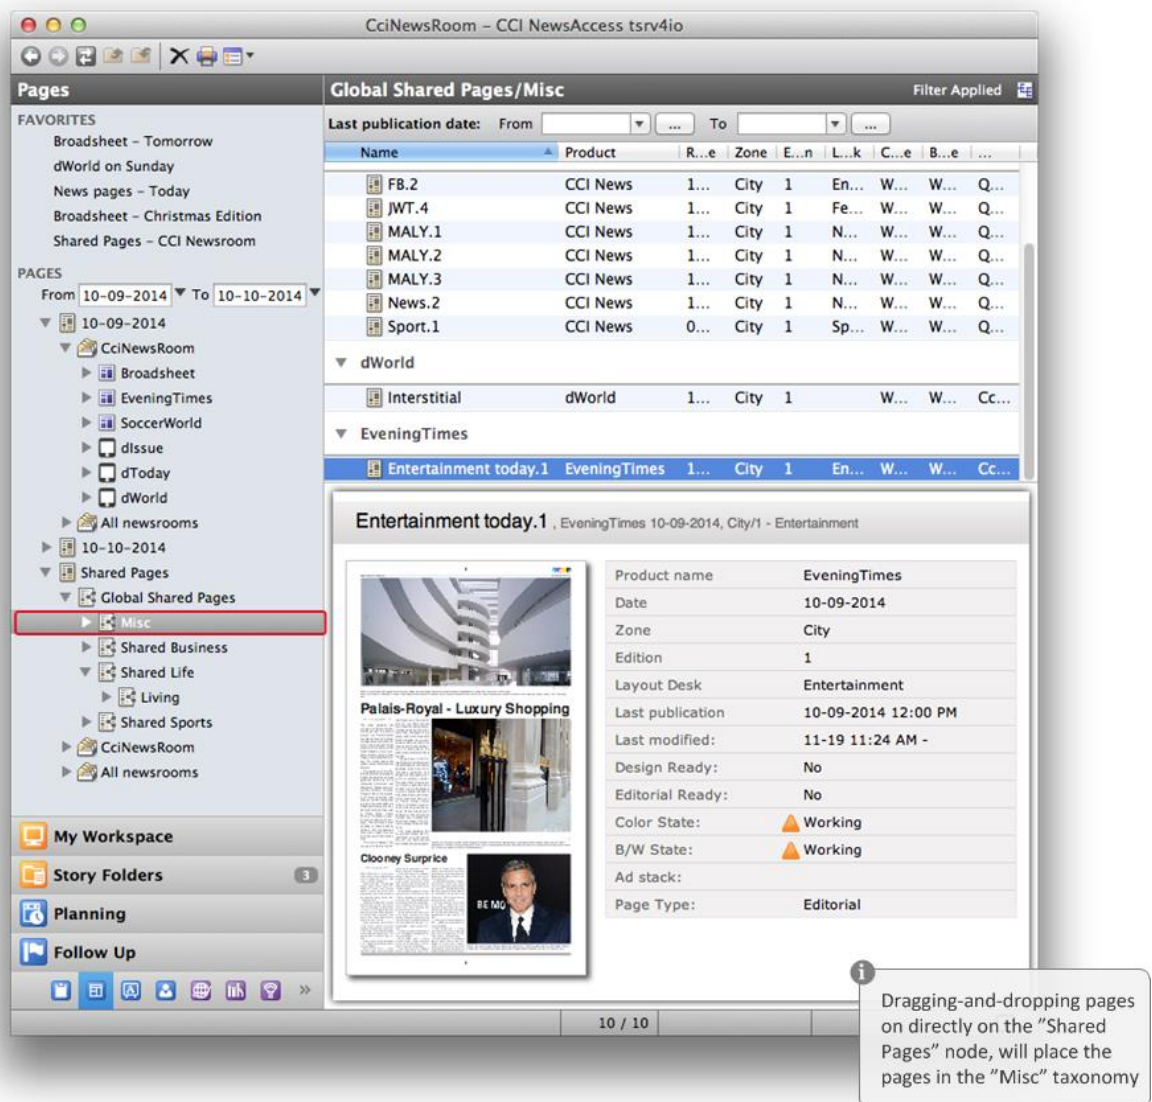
CciNewsRoom – CCI NewsAccess tsrv4io

Pages

FAVORITES
Broadsheet – Tomorrow
dWorld on Sunday
News pages – Today
Broadsheet – Christmas Edition
Shared Pages – CCI Newsroom

PAGES
From 10-09-2014 To 10-10-2014
10-09-2014
CciNewsRoom
Broadsheet
EveningTimes
SoccerWorld
dIssue
dToday
dWorld
All newsrooms
10-10-2014
Shared Pages
Global Shared Pages
Misc
Shared Business
Shared Life
Living
Shared Sports
CciNewsRoom
All newsrooms

My Workspace
Story Folders 3
Planning
Follow Up

Global Shared Pages/Misc
Filter Applied

Last publication date: From ... To ...

| Name | Product | R...e | Zone | E...n | L...k | C...e | B...e | ... |
|---|---|---|---|---|---|---|---|---|
| FB.2 | CCI News | 1... | City | 1 | En... | W... | W... | Q... |
| JWT.4 | CCI News | 1... | City | 1 | Fe... | W... | W... | Q... |
| MALY.1 | CCI News | 1... | City | 1 | N... | W... | W... | Q... |
| MALY.2 | CCI News | 1... | City | 1 | N... | W... | W... | Q... |
| MALY.3 | CCI News | 1... | City | 1 | N... | W... | W... | Q... |
| News.2 | CCI News | 1... | City | 1 | N... | W... | W... | Q... |
| Sport.1 | CCI News | 0... | City | 1 | Sp... | W... | W... | Q... |
| dWorld | | | | | | | | |
| Interstitial | dWorld | 1... | City | 1 | | W... | W... | Cc... |
| EveningTimes | | | | | | | | |
| Entertainment today.1 | EveningTimes | 1... | City | 1 | En... | W... | W... | Cc... |

Entertainment today.1 , EveningTimes 10-09-2014, City/1 - Entertainment

Palais-Royal - Luxury Shopping
Clooney Surprice
BE MO

| Product name | EveningTimes |
|---|---|
| Date | 10-09-2014 |
| Zone | City |
| Edition | 1 |
| Layout Desk | Entertainment |
| Last publication | 10-09-2014 12:00 PM |
| Last modified: | 11-19 11:24 AM - |
| Design Ready: | No |
| Editorial Ready: | No |
| Color State: | Working |
| B/W State: | Working |
| Ad stack: | |
| Page Type: | Editorial |

10 / 10

Dragging-and-dropping pages on directly on the "Shared Pages" node, will place the pages in the "Misc" taxonomy